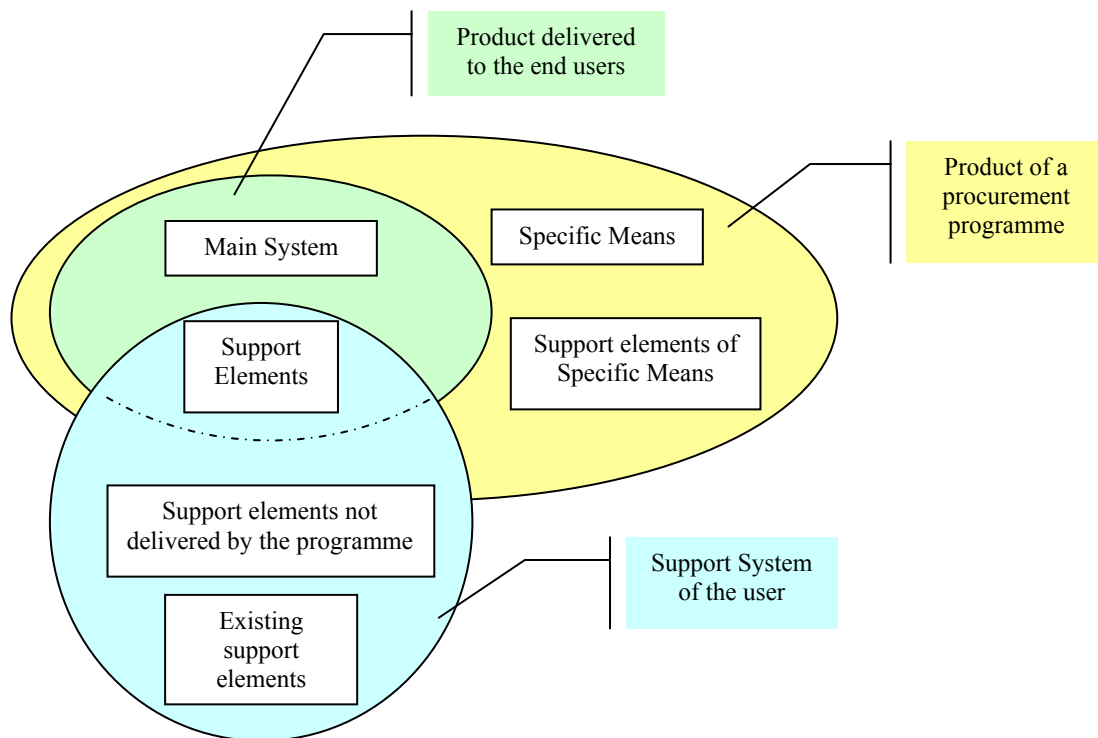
Product delivered to the end users

Product of a procurement programme

Main System

Specific Means

Support Elements

Support elements of Specific Means

Support elements not delivered by the programme

Existing support elements

Support System of the user